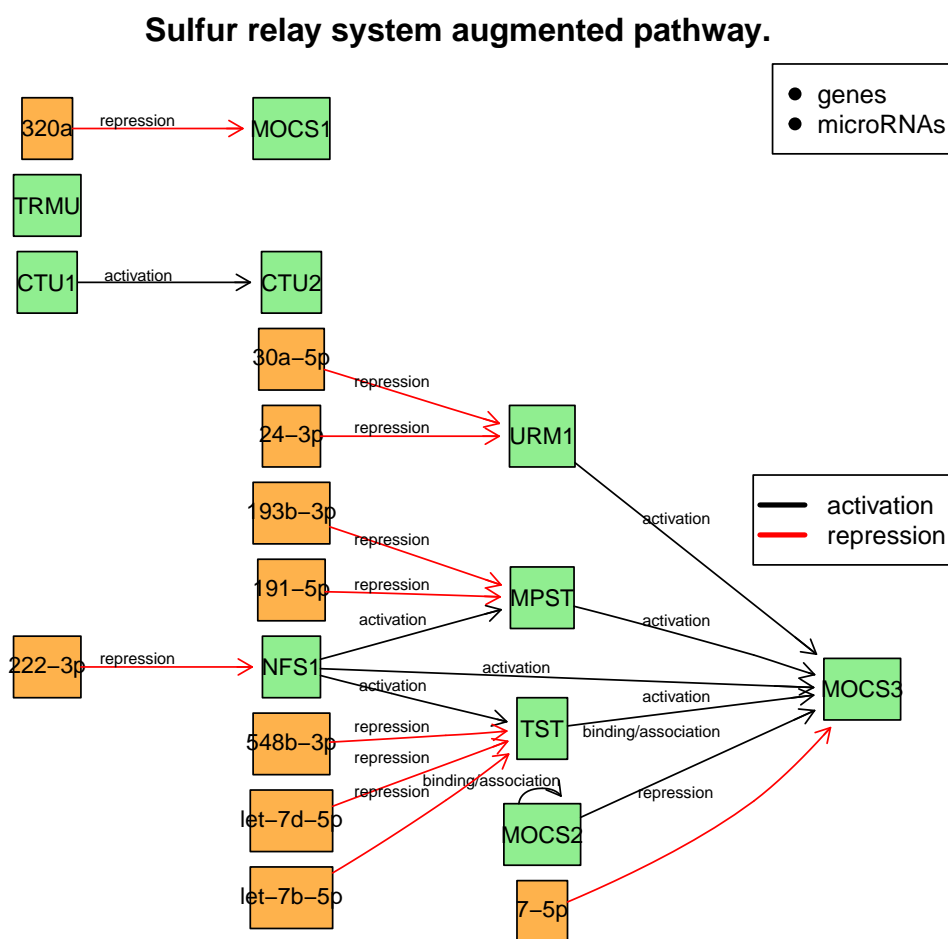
Sulfur relay system augmented pathway.

genes
microRNAs

activation
repression

320a
repression
MOCS1

TRMU

CTU1
activation
CTU2

30a−5p
repression
24−3p
repression
URM1
activation

193b−3p
repression
191−5p
repression
MPST
activation

222−3p
repression
NFS1
activation
activation
activation

MOCS3

548b−3p
repression
TST
activation
binding/association
repression
let−7d−5p
repression
binding/association
MOCS2
repression
let−7b−5p

7−5p